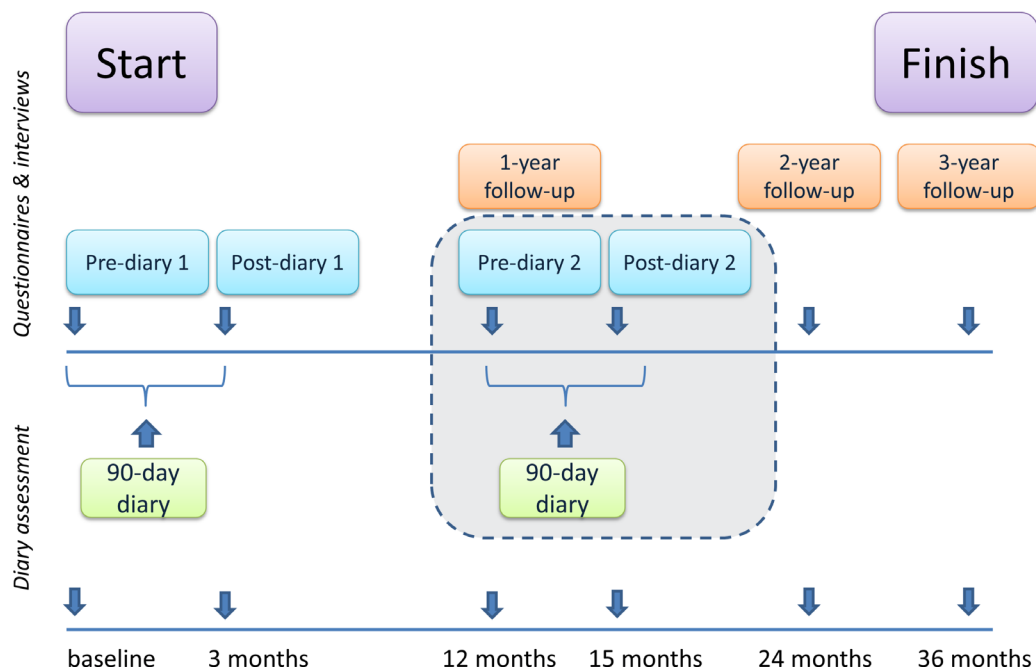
Questionnaires & interviews

Diary assessment

Start

Finish

1-year follow-up

2-year follow-up

3-year follow-up

Pre-diary 1

Post-diary 1

Pre-diary 2

Post-diary 2

90-day diary

90-day diary

baseline

3 months

12 months

15 months

24 months

36 months